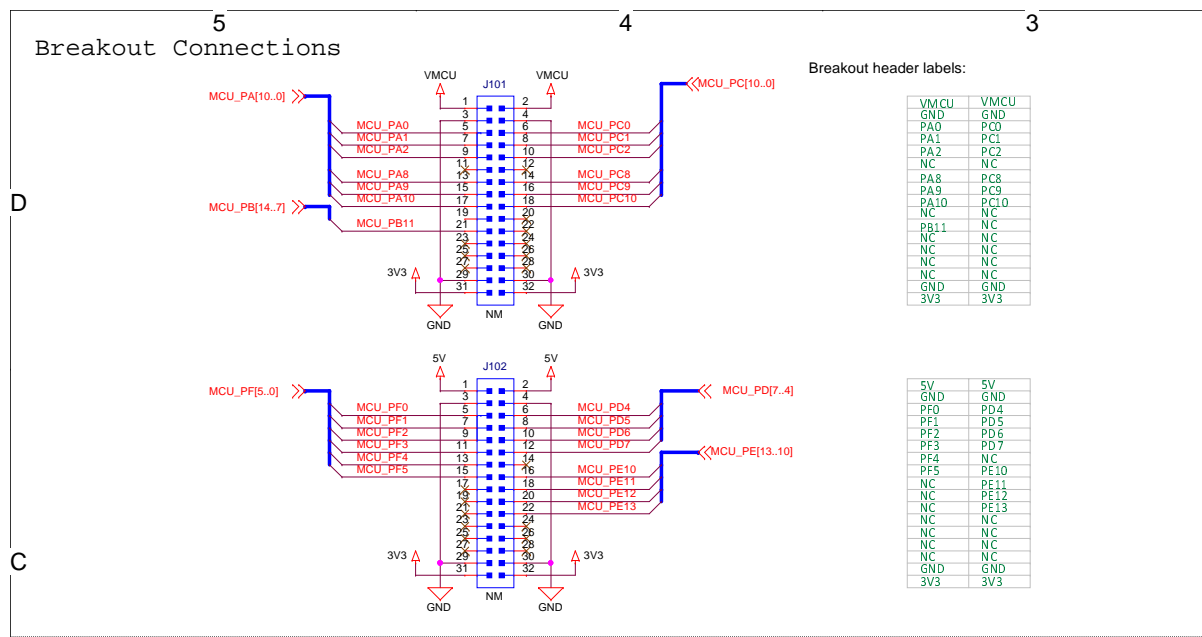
5
4
3
Breakout Connections

Breakout header labels:

D

MCU_PA[10..0]
VMCU
J101
VMCU
MCU_PC[10..0]
1 2
3 4
MCU_PA0 5 6 MCU_PC0
MCU_PA1 7 8 MCU_PC1
MCU_PA2 9 10 MCU_PC2
11 12
MCU_PA8 13 14 MCU_PC8
MCU_PA9 15 16 MCU_PC9
MCU_PA10 17 18 MCU_PC10
MCU_PB[14..7]
19 20
MCU_PB11 21 22
23 24
25 26
27 28
3V3 29 30 3V3
31 32
GND NM GND

| VMCU | VMCU |
|---|---|
| GND | GND |
| PA0 | PC0 |
| PA1 | PC1 |
| PA2 | PC2 |
| NC | NC |
| PA8 | PC8 |
| PA9 | PC9 |
| PA10 | PC10 |
| NC | NC |
| PB11 | NC |
| NC | NC |
| NC | NC |
| NC | NC |
| NC | NC |
| GND | GND |
| 3V3 | 3V3 |

5V
J102
5V
MCU_PF[5..0]
MCU_PD[7..4]
1 2
3 4
MCU_PF0 5 6 MCU_PD4
MCU_PF1 7 8 MCU_PD5
MCU_PF2 9 10 MCU_PD6
MCU_PF3 11 12 MCU_PD7
MCU_PE[13..10]
MCU_PF4 13 14
MCU_PF5 15 16 MCU_PE10
17 18 MCU_PE11
19 20 MCU_PE12
21 22 MCU_PE13
23 24
25 26
27 28
3V3 29 30 3V3
31 32
GND NM GND

C

| 5V | 5V |
|---|---|
| GND | GND |
| PF0 | PD4 |
| PF1 | PD5 |
| PF2 | PD6 |
| PF3 | PD7 |
| PF4 | NC |
| PF5 | PE10 |
| NC | PE11 |
| NC | PE12 |
| NC | PE13 |
| NC | NC |
| NC | NC |
| NC | NC |
| NC | NC |
| GND | GND |
| 3V3 | 3V3 |